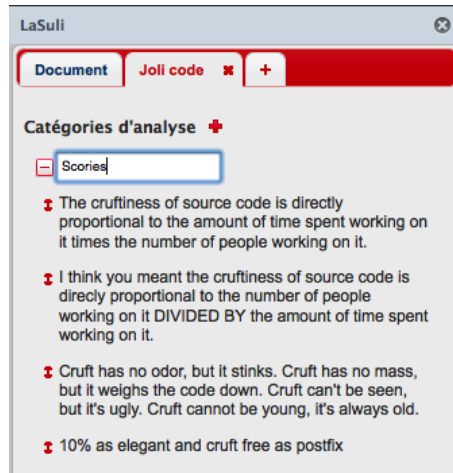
LaSuli

Document | Joli code | +

Catégories d'analyse

Scories

The cruftiness of source code is directly proportional to the amount of time spent working on it times the number of people working on it.

I think you meant the cruftiness of source code is direcly proportional to the number of people working on it DIVIDED BY the amount of time spent working on it.

Cruft has no odor, but it stinks. Cruft has no mass, but it weighs the code down. Cruft can't be seen, but it's ugly. Cruft cannot be young, it's always old.

10% as elegant and cruft free as postfix